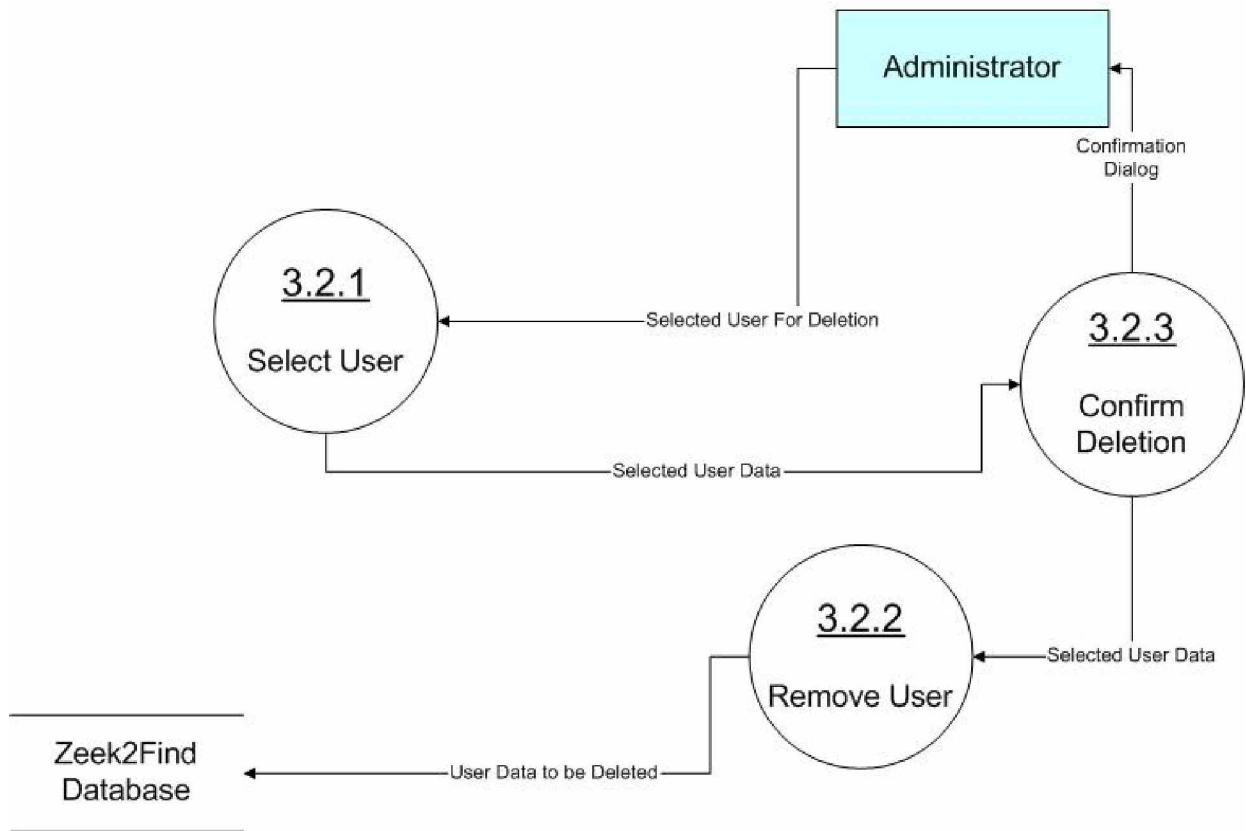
Administrator

Confirmation Dialog

3.2.1

Select User

Selected User For Deletion

3.2.3

Confirm Deletion

Selected User Data

3.2.2

Remove User

Selected User Data

Zeek2Find Database

User Data to be Deleted